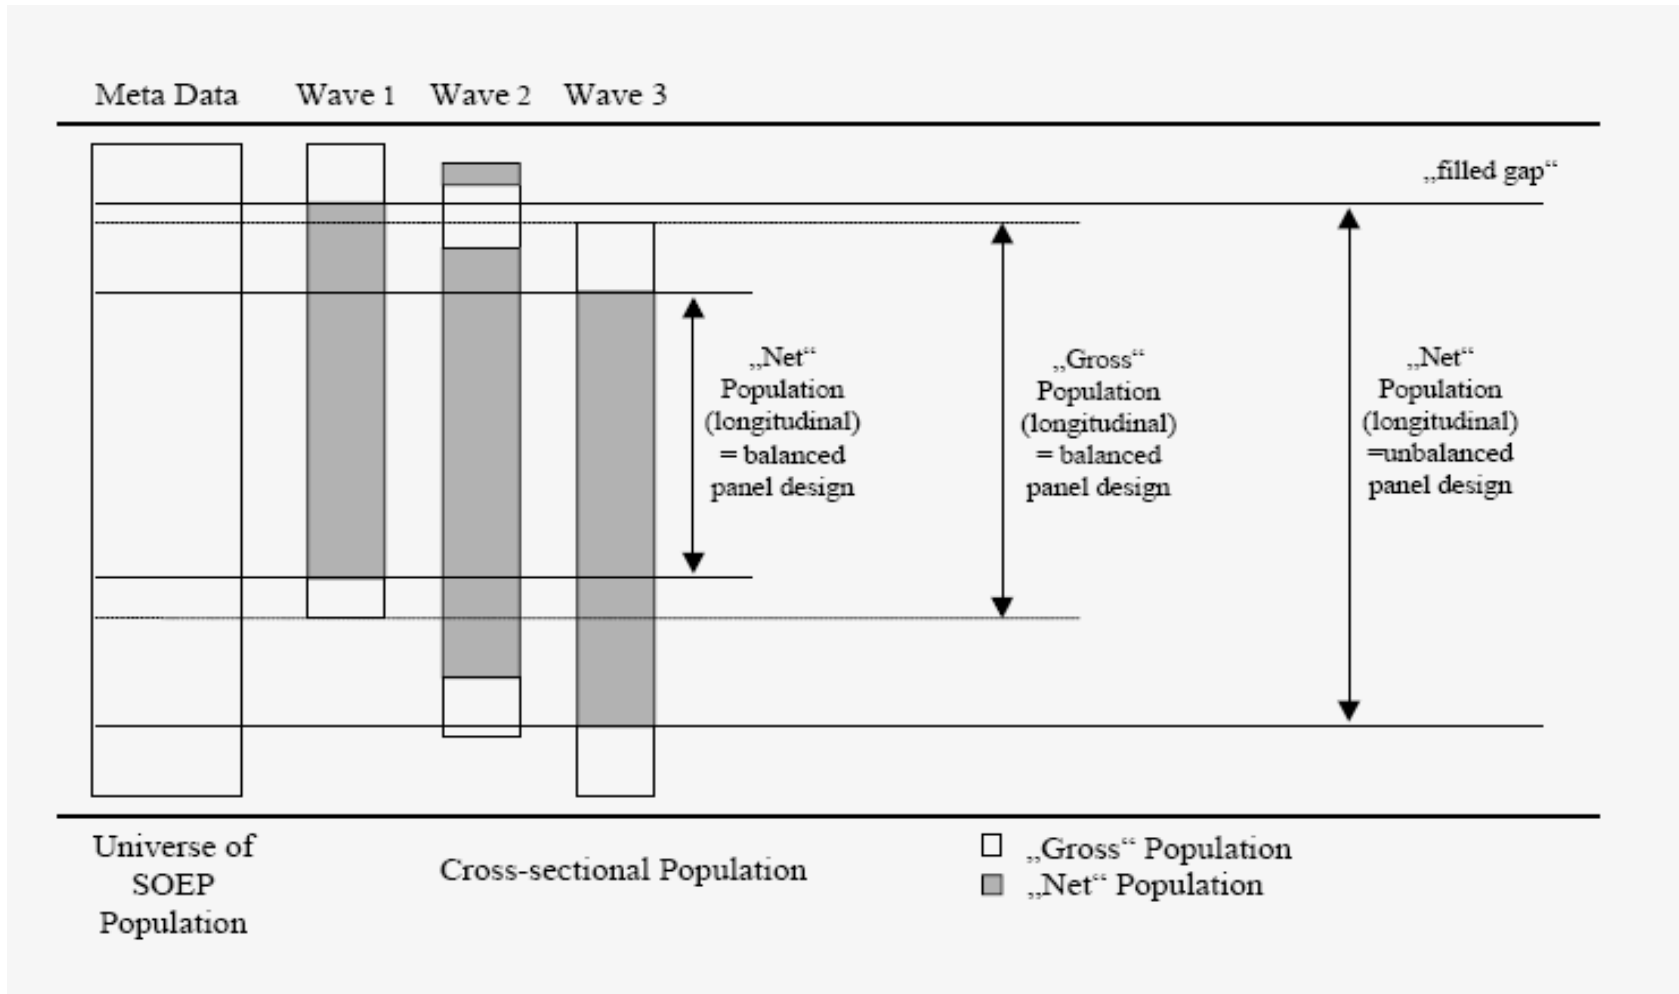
Meta Data Wave 1 Wave 2 Wave 3

„filled gap“

„Net“ Population (longitudinal) = balanced panel design

„Gross“ Population (longitudinal) = balanced panel design

„Net“ Population (longitudinal) =unbalanced panel design

Universe of SOEP Population

Cross-sectional Population

„Gross“ Population
„Net“ Population